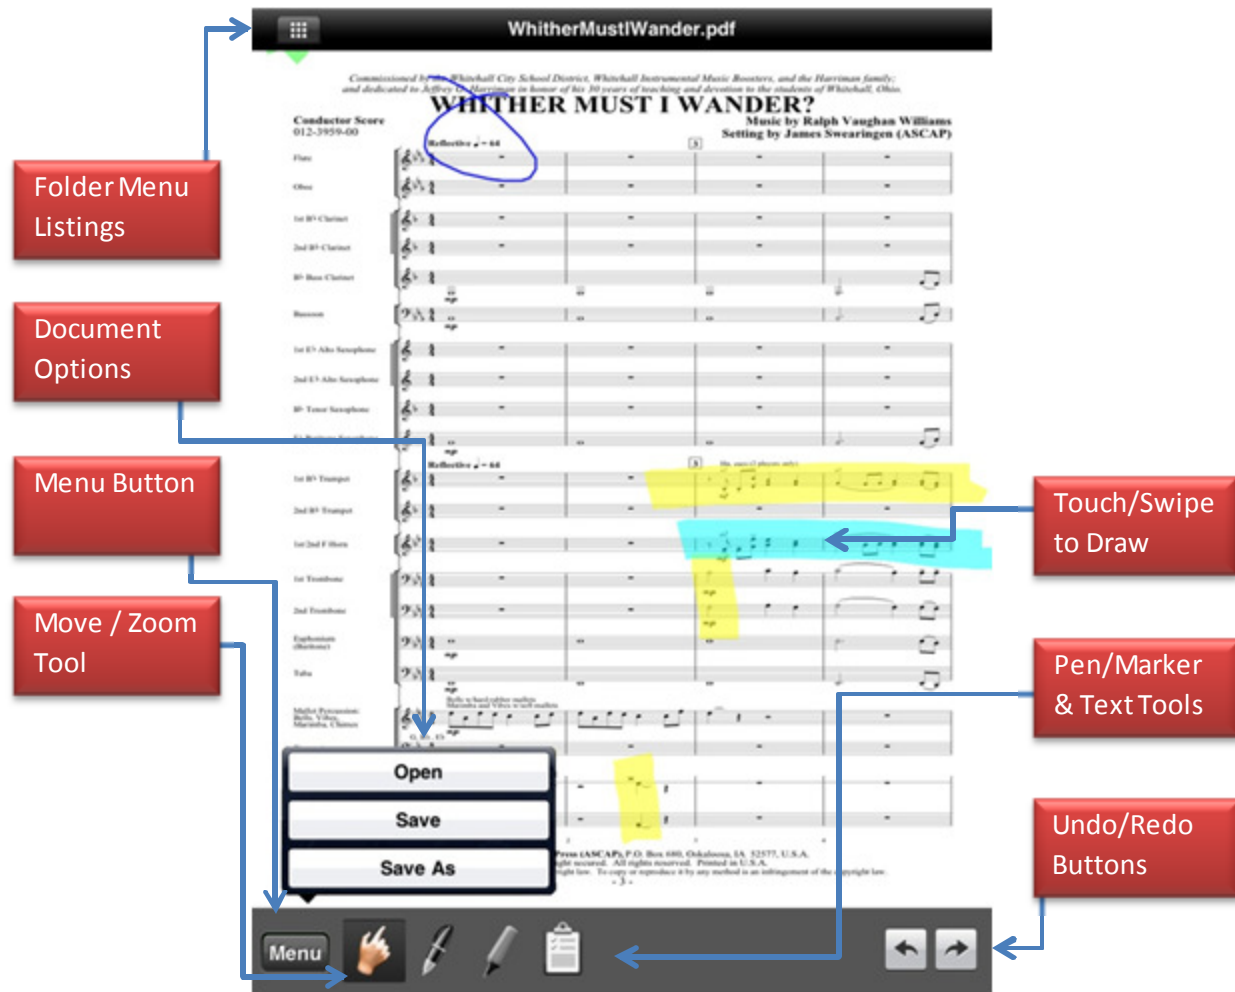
WhitherMustIWander.pdf

Commissioned by the Whitehall City School District, Whitehall Instrumental Music Boosters, and the Harriman family; and dedicated to Jeffrey G. Harriman in honor of his 30 years of teaching and devotion to the students of Whitehall, Ohio.

WHITHER MUST I WANDER?

Conductor Score
012-3959-00

Music by Ralph Vaughan Williams
Setting by James Swearingen (ASCAP)

Reflective ♩ = 64

Flute
Oboe
1st B♭ Clarinet
2nd B♭ Clarinet
B♭ Bass Clarinet
Bassoon
1st E♭ Alto Saxophone
2nd E♭ Alto Saxophone
B♭ Tenor Saxophone
E♭ Baritone Saxophone
1st B♭ Trumpet
2nd B♭ Trumpet
1st/2nd F Horn
1st Trombone
2nd Trombone
Euphonium (Baritone)
Tuba
Mallet Percussion: Bells, Vibes, Marimba, Chimes

Folder Menu Listings

Document Options

Menu Button

Move / Zoom Tool

Touch/Swipe to Draw

Pen/Marker & Text Tools

Undo/Redo Buttons

Open
Save
Save As

Menu

Press (ASCAP), P.O. Box 680, Oskaloosa, IA 52577, U.S.A. All rights reserved. Printed in U.S.A. To copy or reproduce it by any method is an infringement of the copyright law.
- 3 -